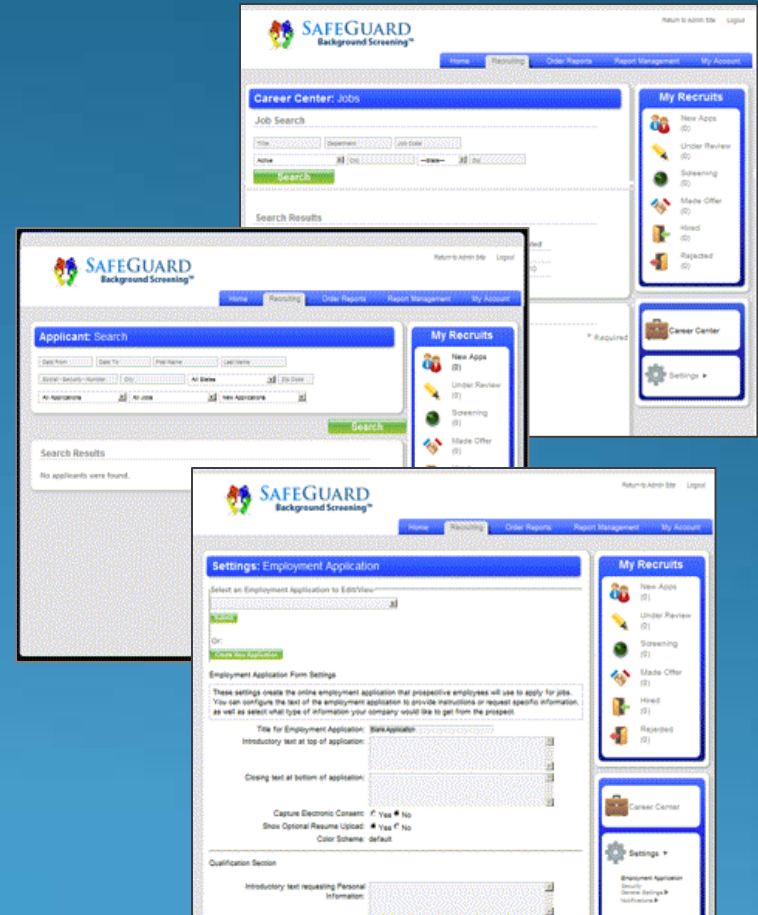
SAFEGUARD
Background Screening™

Return to Admin Site Logout

Home Recruiting Order Reports Report Management My Account

Career Center: Jobs

Job Search

Title Department Job Code
Active City —State— Zip
Search

Search Results

* Required

My Recruits
New Apps (0)
Under Review (0)
Screening (0)
Made Offer (0)
Hired (0)
Rejected (0)

Career Center
Settings ▸

SAFEGUARD
Background Screening™

Return to Admin Site Logout

Home Recruiting Order Reports Report Management My Account

Applicant: Search

Date From Date To First Name Last Name
Social Security Number City All States Zip Code
All Applications All Jobs New Applications

Search

Search Results

No applicants were found.

My Recruits
New Apps (0)
Under Review (0)
Screening (0)
Made Offer (0)

SAFEGUARD
Background Screening™

Return to Admin Site Logout

Home Recruiting Order Reports Report Management My Account

Settings: Employment Application

Select an Employment Application to Edit/View

Submit

Or:
Create New Application

Employment Application Form Settings

These settings create the online employment application that prospective employees will use to apply for jobs. You can configure the text of the employment application to provide instructions or request specific information, as well as select what type of information your company would like to get from the prospect.

Title for Employment Application: Blank Application
Introductory text at top of application:
Closing text at bottom of application:
Capture Electronic Consent: Yes No
Show Optional Resume Upload: Yes No
Color Scheme: default

Qualification Section

Introductory text requesting Personal Information:

My Recruits
New Apps (0)
Under Review (0)
Screening (0)
Made Offer (0)
Hired (0)
Rejected (0)

Career Center
Settings ▾
Employment Application
Security
General Settings ▸
Notifications ▸